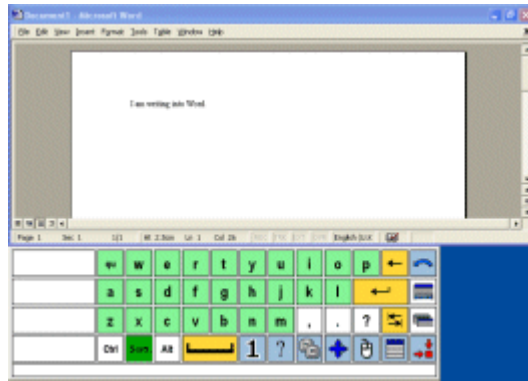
Document1 - Microsoft Word

File Edit View Insert Format Tools Table Window Help

I am writing into Word

Page 1 Sec 1 1/1 At 2.5cm Ln 1 Col 26 English (U.K)

w e r t y u i o p

a s d f g h j k l

z x c v b n m , . ?

Ctrl Shift Alt 1 ?